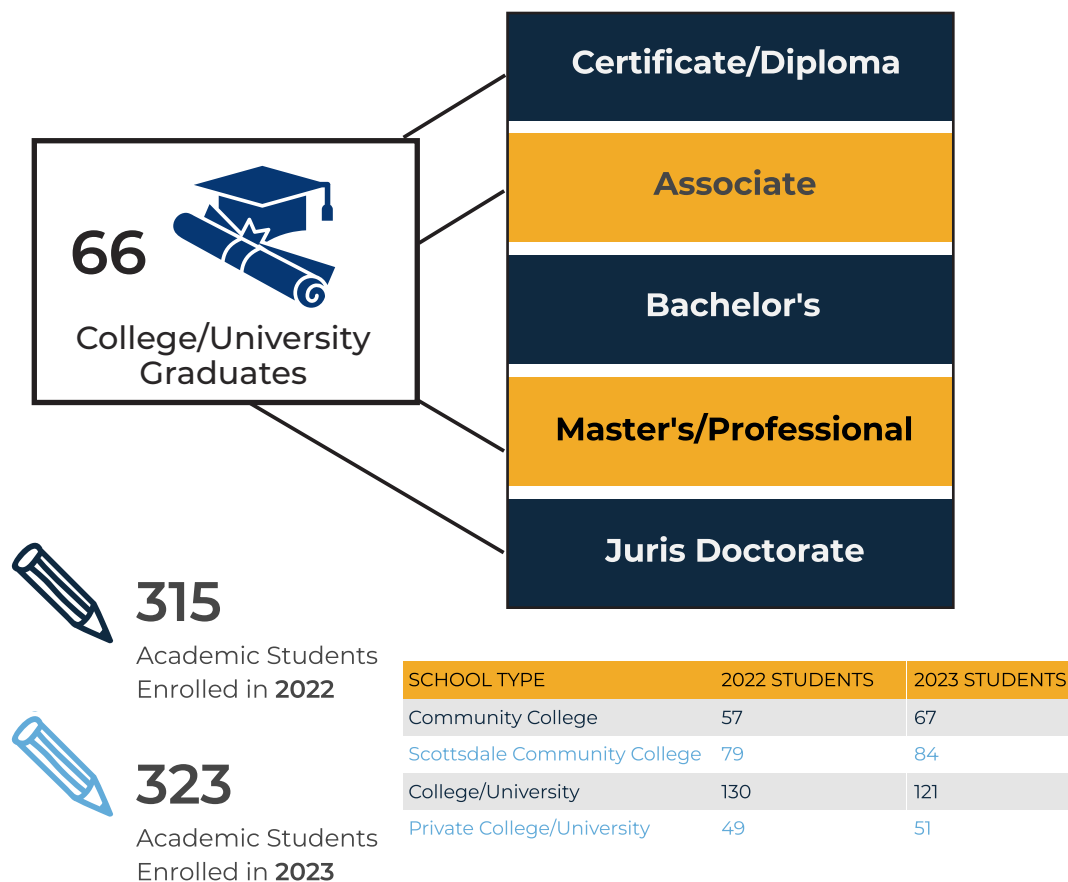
66

College/University Graduates

Certificate/Diploma

Associate

Bachelor's

Master's/Professional

Juris Doctorate

315

Academic Students Enrolled in **2022**

323

Academic Students Enrolled in **2023**

| SCHOOL TYPE | 2022 STUDENTS | 2023 STUDENTS |
|---|---|---|
| Community College | 57 | 67 |
| Scottsdale Community College | 79 | 84 |
| College/University | 130 | 121 |
| Private College/University | 49 | 51 |